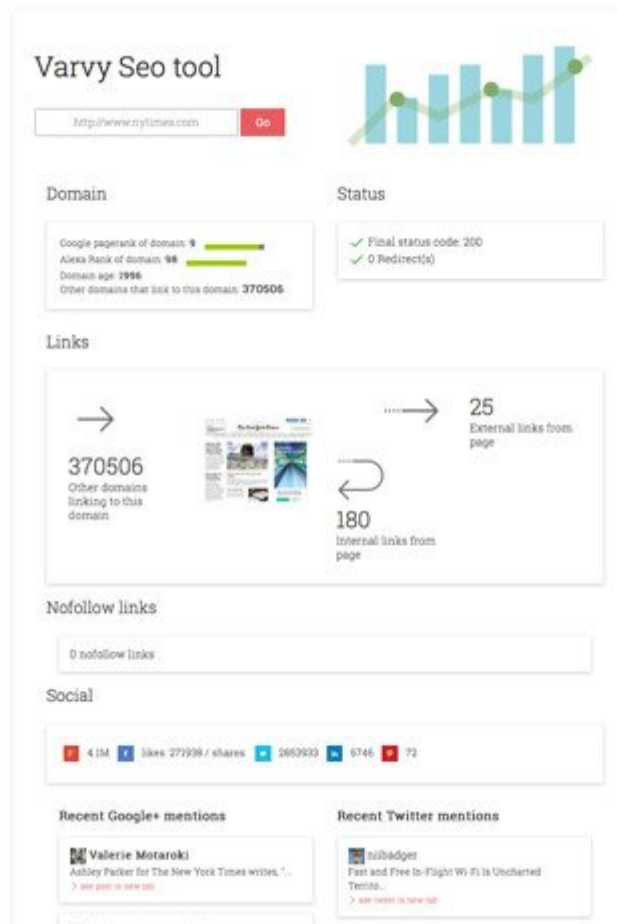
Varvy Seo tool

http://www.nytimes.com

Go

Domain

Google pagerank of domain: 9
Alexa Rank of domain: 98
Domain age: 1996
Other domains that link to this domain: 370506

Status

Final status code: 200
0 Redirect(s)

Links

370506
Other domains linking to this domain

25
External links from page

180
Internal links from page

Nofollow links

0 nofollow links

Social

4.1M likes: 271938 / shares 2853933 5746 72

Recent Google+ mentions

Valerie Motaroki
Ashley Parker for The New York Times writes, "...
> see post in new tab

Recent Twitter mentions

nilbadger
Fast and Free In-Flight Wi-Fi Is Uncharted Territo...
> see tweet in new tab